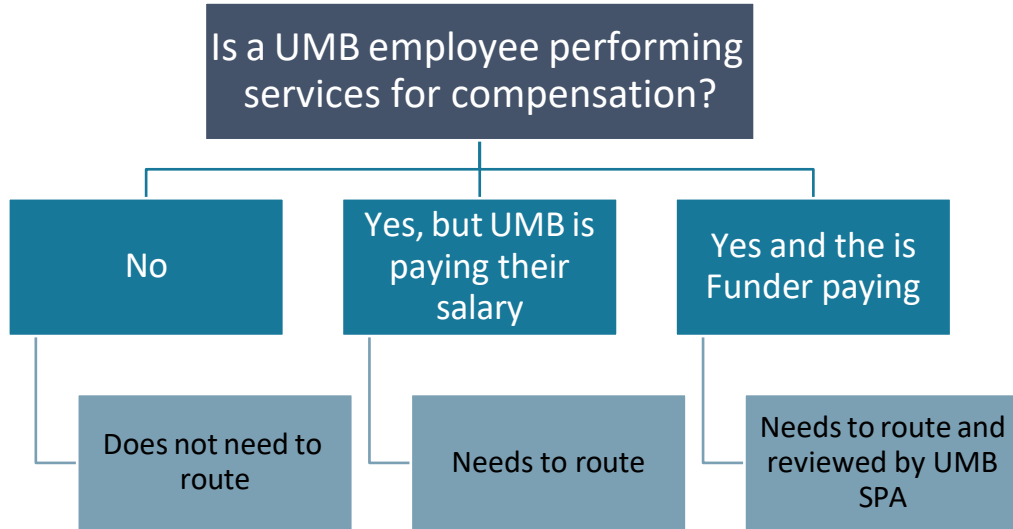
Is a UMB employee performing services for compensation?

No

Yes, but UMB is paying their salary

Yes and the is Funder paying

Does not need to route

Needs to route

Needs to route and reviewed by UMB SPA